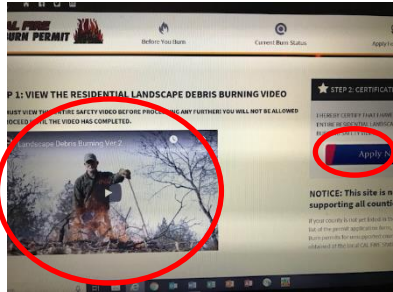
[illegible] BURN PERMIT

Before You Burn

Current Burn Status

Apply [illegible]

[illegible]P 1: VIEW THE RESIDENTIAL LANDSCAPE DEBRIS BURNING VIDEO

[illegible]UST VIEW THE ENTIRE SAFETY VIDEO BEFORE PROCEEDING ANY FURTHER! YOU WILL NOT BE ALLOWED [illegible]ROCEED UNTIL THE VIDEO HAS COMPLETED.

Landscape Debris Burning Ver 2

STEP 2: CERTIFICATI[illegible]

I HEREBY CERTIFY THAT I HAVE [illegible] ENTIRE RESIDENTIAL LANDSCAPE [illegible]

Apply N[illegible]

NOTICE: This site is n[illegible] supporting all counti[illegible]

If your county is not yet listed in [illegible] list of the permit application form, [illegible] burn permits for your county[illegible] obtained at the local CAL FIRE Sta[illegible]